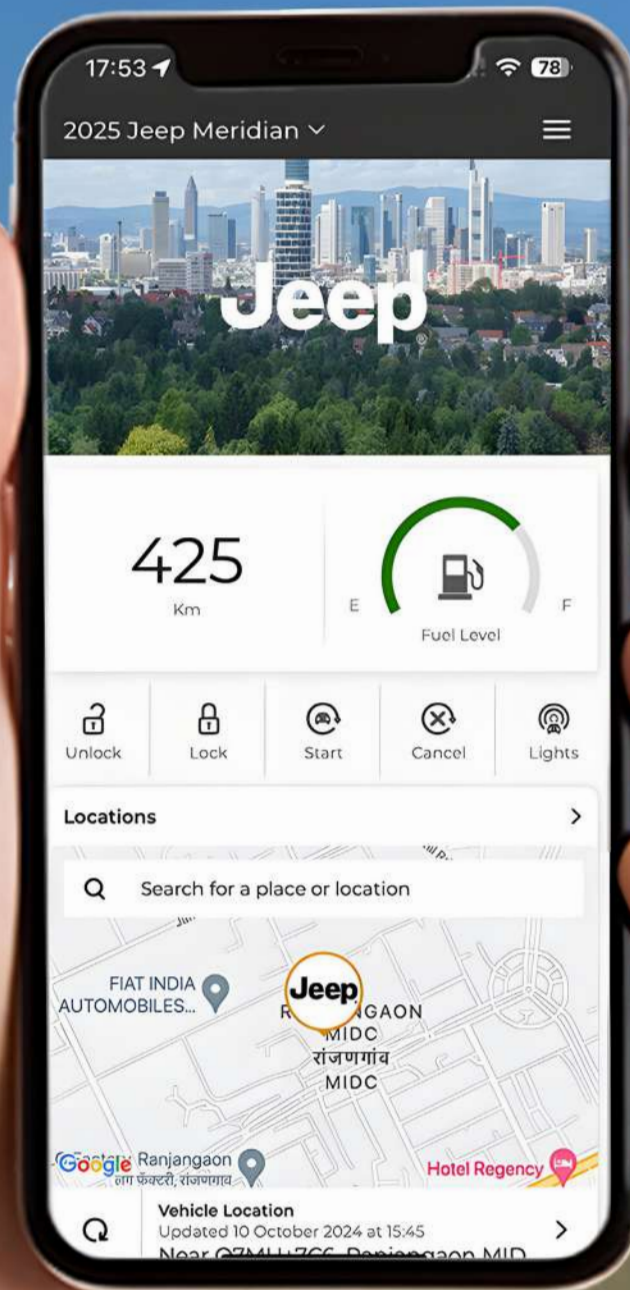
17:53
78

2025 Jeep Meridian

Jeep

425
Km

E
F
Fuel Level

Unlock
Lock
Start
Cancel
Lights

Locations

Search for a place or location

FIAT INDIA AUTOMOBILES...

Jeep
R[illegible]NGAON MIDC
रांजणगांव MIDC

Google
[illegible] Ranjangaon
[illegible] फॅक्टरी, रांजणगाव
Hotel Regency

Vehicle Location
Updated 10 October 2024 at 15:45
Near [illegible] Ranjangaon MID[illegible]